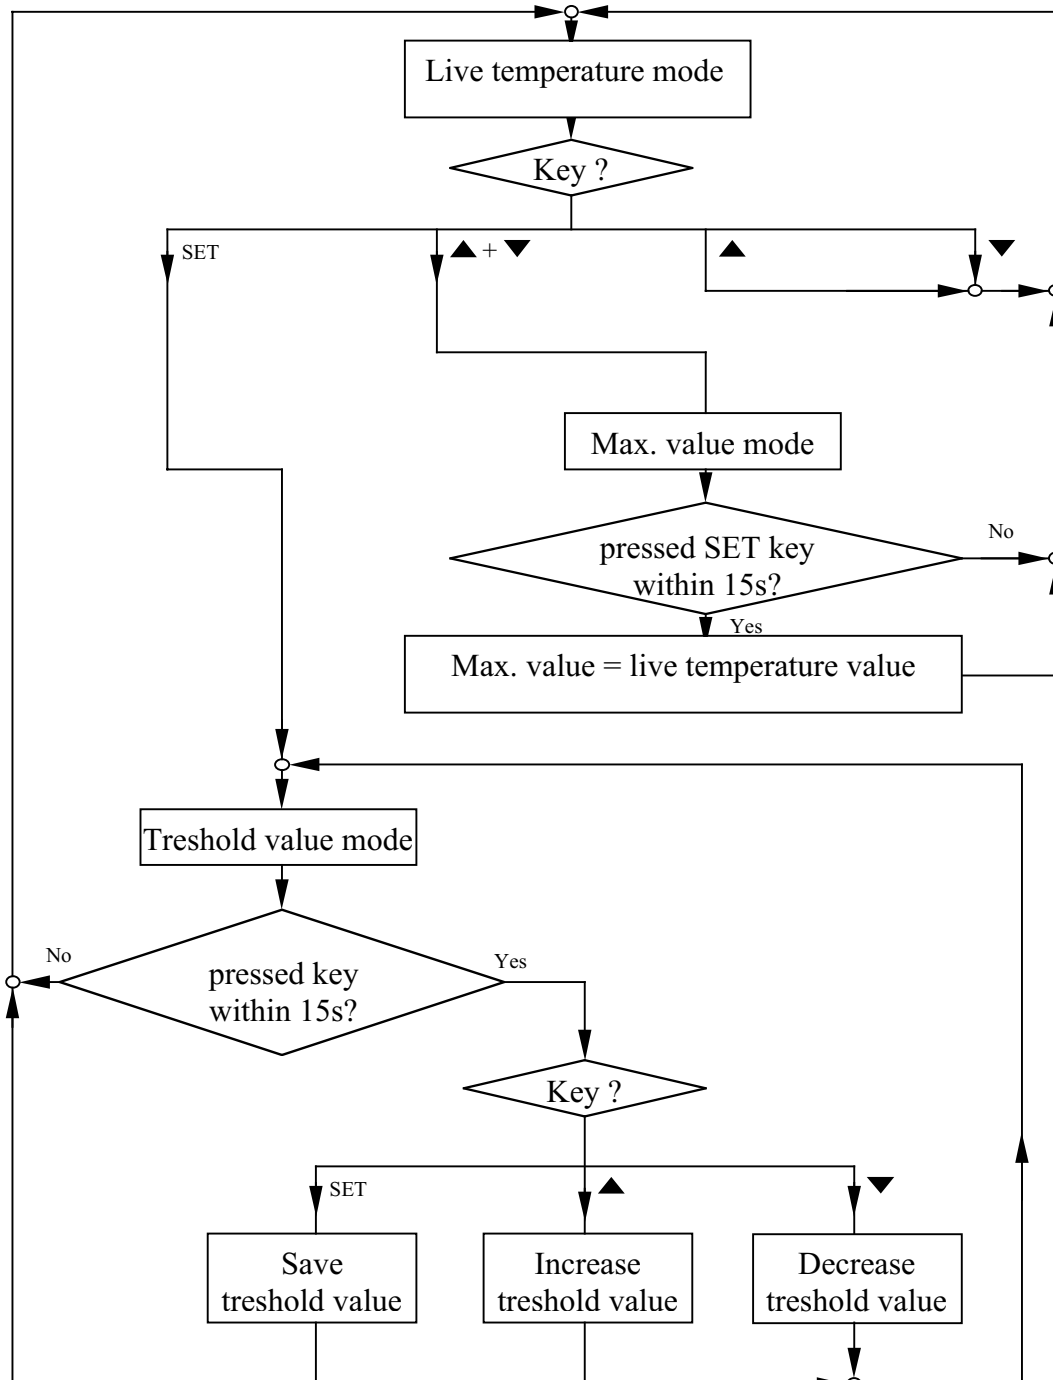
Live temperature mode

Key ?

SET

▲ + ▼

▲

▼

Max. value mode

pressed SET key within 15s?

No

Yes

Max. value = live temperature value

Treshold value mode

No

pressed key within 15s?

Yes

Key ?

SET

▲

▼

Save treshold value

Increase treshold value

Decrease treshold value